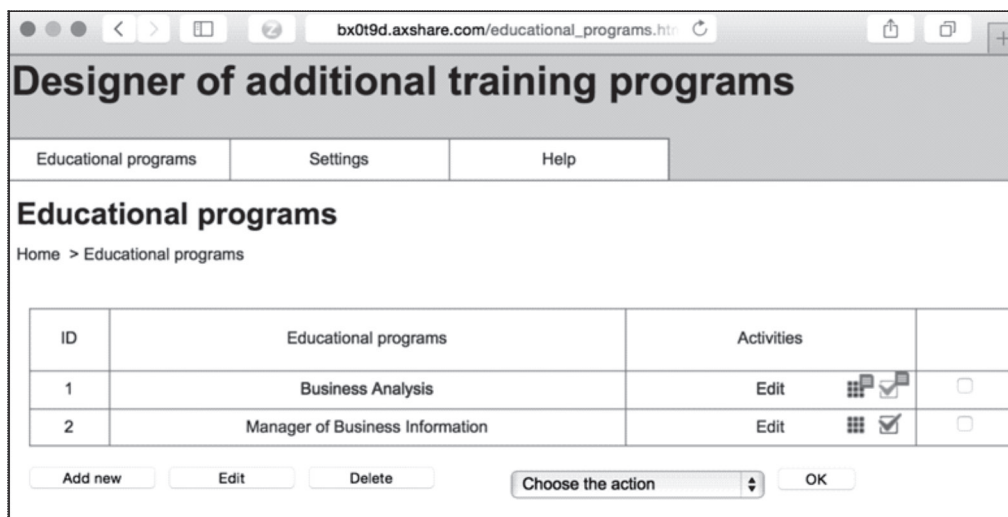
bx0t9d.axshare.com/educational_programs.htm

Designer of additional training programs

| Educational programs | Settings | Help |
|---|---|---|

Educational programs

Home > Educational programs

| ID | Educational programs | Activities | |
|---|---|---|---|
| 1 | Business Analysis | Edit | |
| 2 | Manager of Business Information | Edit | |

Add new Edit Delete Choose the action OK